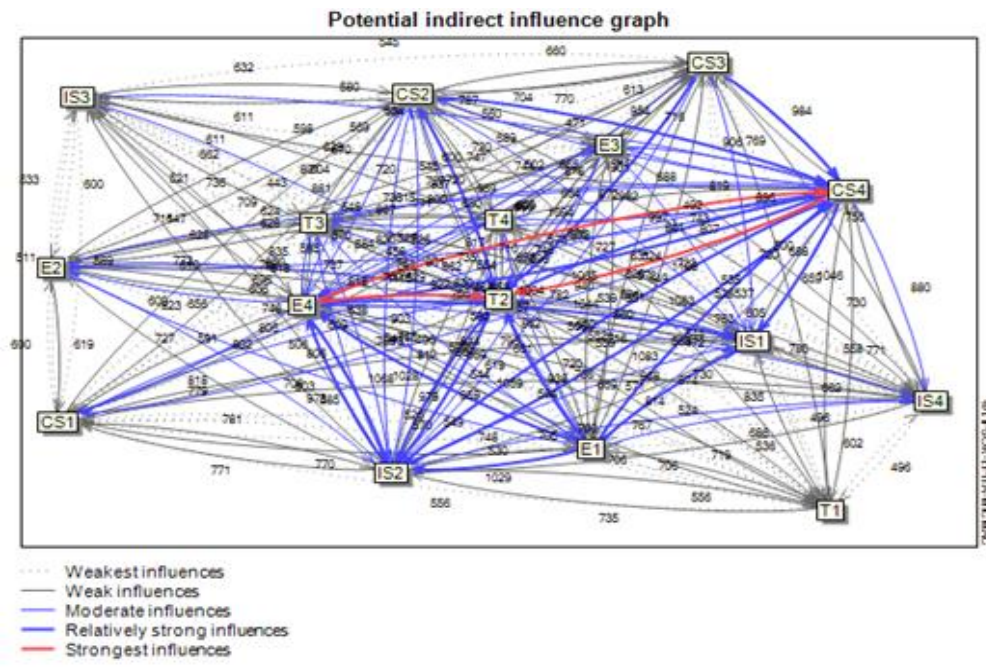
Potential indirect influence graph

CS3
IS3
CS2
E3
CS4
T3
T4
E2
E4
T2
IS1
CS1
IS4
IS2
E1
T1

545
632
660
680
704
770
613
984
611
569
611
600
833
662
821
735
709
443
720
511
619
690
727
591
602
618
771
781
770
1029
556
735
556
705
706
719
602
496
880
730
771
730
1046
835
1083
1068
748
530
536
596
586

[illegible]

Weakest influences
Weak influences
Moderate influences
Relatively strong influences
Strongest influences